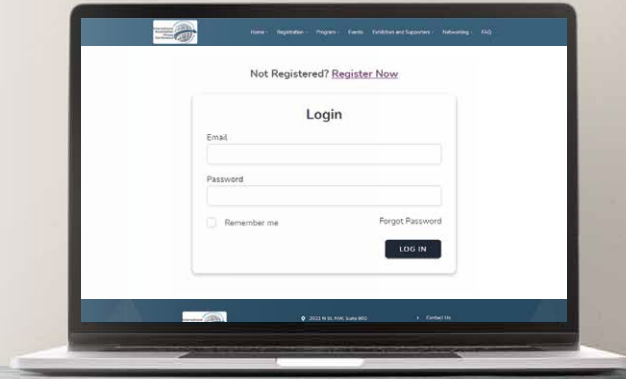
Home Registration Program Events Exhibitors and Supporters Networking FAQ

Not Registered? Register Now

Login

Email

Password

Remember me

Forgot Password

LOG IN

2023 N St. NW, Suite 850

Contact Us